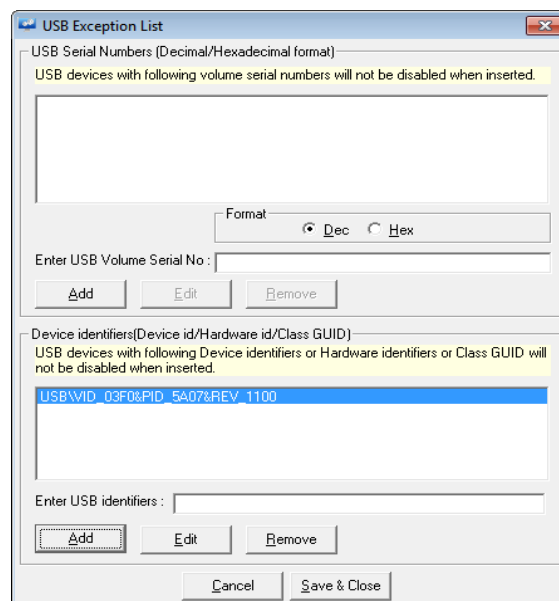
USB Exception List

USB Serial Numbers (Decimal/Hexadecimal format)

USB devices with following volume serial numbers will not be disabled when inserted.

Format

Dec Hex

Enter USB Volume Serial No :

Add Edit Remove

Device identifiers(Device id/Hardware id/Class GUID)

USB devices with following Device identifiers or Hardware identifiers or Class GUID will not be disabled when inserted.

USB\VID_03F0&PID_5A07&REV_1100

Enter USB identifiers :

Add Edit Remove

Cancel Save & Close